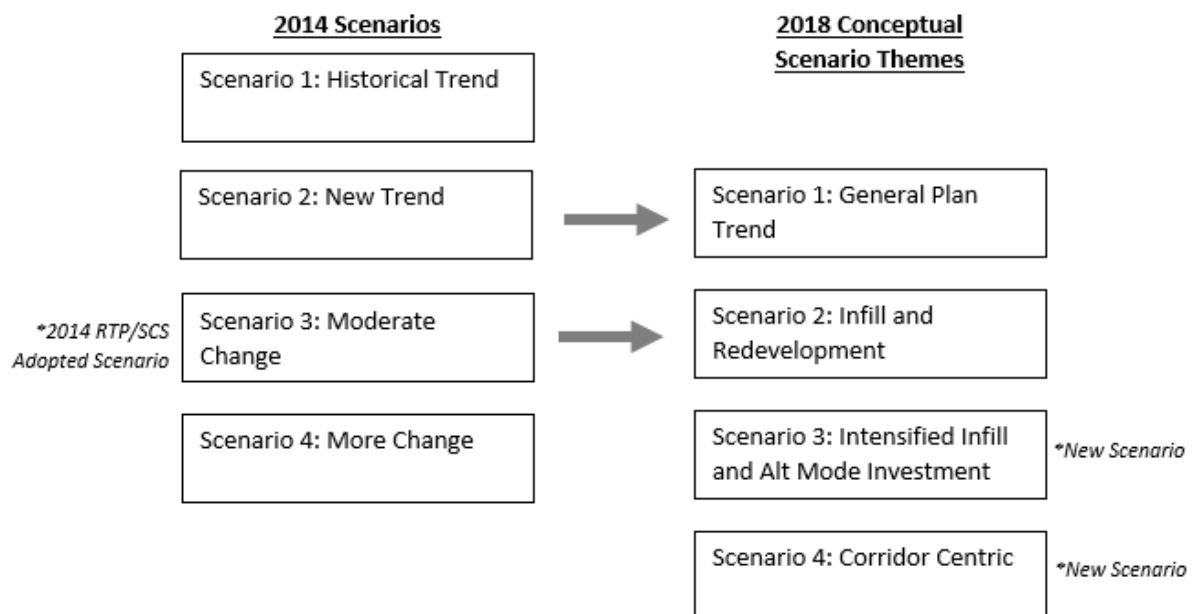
2014 Scenarios

Scenario 1: Historical Trend

Scenario 2: New Trend

*2014 RTP/SCS Adopted Scenario

Scenario 3: Moderate Change

Scenario 4: More Change

2018 Conceptual Scenario Themes

Scenario 1: General Plan Trend

Scenario 2: Infill and Redevelopment

Scenario 3: Intensified Infill and Alt Mode Investment

*New Scenario

Scenario 4: Corridor Centric

*New Scenario